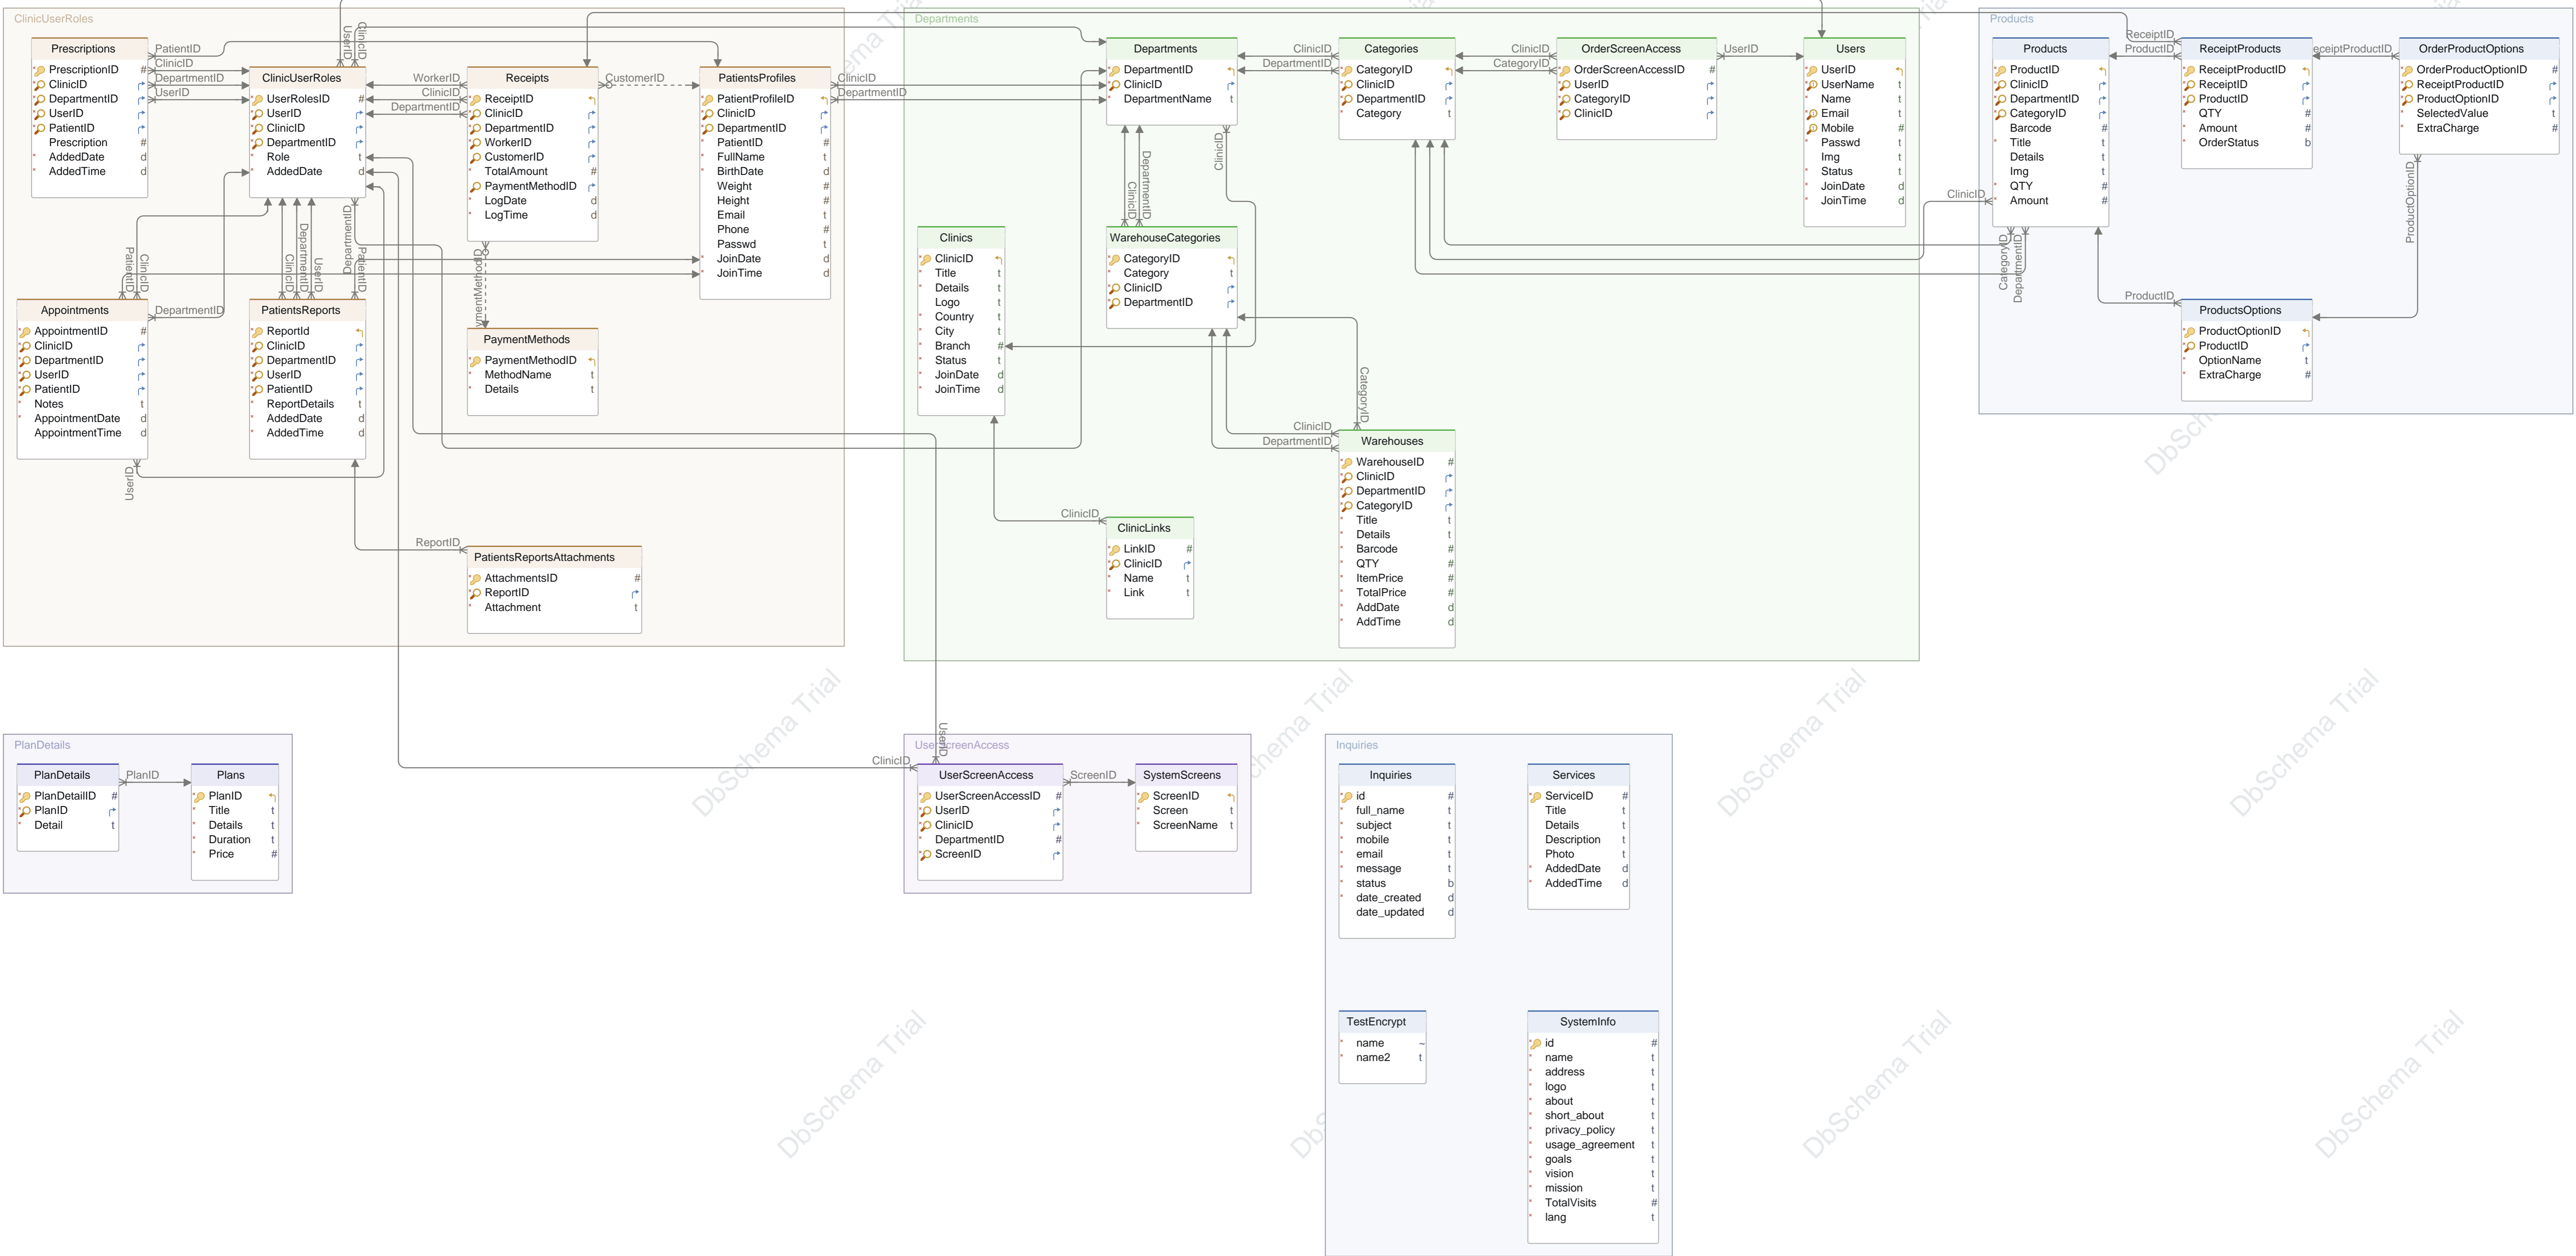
ClinicUserRoles

Prescriptions
PrescriptionID #
ClinicID
DepartmentID
UserID
PatientID
Prescription #
AddedDate d
AddedTime d

ClinicUserRoles
UserRolesID #
UserID
ClinicID
DepartmentID
Role t
AddedDate d

Receipts
ReceiptID
ClinicID
DepartmentID
WorkerID
CustomerID
TotalAmount #
PaymentMethodID
LogDate d
LogTime d

PatientsProfiles
PatientProfileID
ClinicID
DepartmentID
PatientID #
FullName t
BirthDate d
Weight #
Height #
Email t
Phone #
Passwd t
JoinDate d
JoinTime d

Appointments
AppointmentID #
ClinicID
DepartmentID
UserID
PatientID
Notes t
AppointmentDate d
AppointmentTime d

PatientsReports
ReportId
ClinicID
DepartmentID
UserID
PatientID
ReportDetails t
AddedDate d
AddedTime d

PaymentMethods
PaymentMethodID
MethodName t
Details t

PatientsReportsAttachments
AttachmentsID #
ReportID
Attachment t

PatientID
ClinicID
DepartmentID
UserID
WorkerID
CustomerID
ReportID
PaymentMethodID

Departments

Departments
DepartmentID
ClinicID
DepartmentName t

Categories
CategoryID
ClinicID
DepartmentID
Category t

OrderScreenAccess
OrderScreenAccessID #
UserID
CategoryID
ClinicID

Users
UserID
UserName t
Name t
Email t
Mobile #
Passwd t
Img t
Status t
JoinDate d
JoinTime d

Clinics
ClinicID
Title t
Details t
Logo t
Country t
City t
Branch #
Status t
JoinDate d
JoinTime d

WarehouseCategories
CategoryID
Category t
ClinicID
DepartmentID

ClinicLinks
LinkID #
ClinicID
Name t
Link t

Warehouses
WarehouseID #
ClinicID
DepartmentID
CategoryID
Title t
Details t
Barcode #
QTY #
ItemPrice #
TotalPrice #
AddDate d
AddTime d

Products

Products
ProductID
ClinicID
DepartmentID
CategoryID
Barcode #
Title t
Details t
Img t
QTY #
Amount #

ReceiptProducts
ReceiptProductID
ReceiptID
ProductID
QTY #
Amount #
OrderStatus b

OrderProductOptions
OrderProductOptionID #
ReceiptProductID
ProductOptionID
SelectedValue t
ExtraCharge #

ProductsOptions
ProductOptionID
ProductID
OptionName t
ExtraCharge #

ReceiptID
ProductID
ProductOptionID
CategoryID

PlanDetails

PlanDetails
PlanDetailID #
PlanID
Detail t

Plans
PlanID
Title t
Details t
Duration t
Price #

UserScreenAccess

UserScreenAccess
UserScreenAccessID #
UserID
ClinicID
DepartmentID #
ScreenID

SystemScreens
ScreenID
Screen t
ScreenName t

Inquiries

Inquiries
id #
full_name t
subject t
mobile t
email t
message t
status b
date_created d
date_updated d

Services
ServiceID #
Title t
Details t
Description t
Photo t
AddedDate d
AddedTime d

TestEncrypt
name ~
name2 t

SystemInfo
id #
name t
address t
logo t
about t
short_about t
privacy_policy t
usage_agreement t
goals t
vision t
mission t
TotalVisits #
lang t

DbSchema Trial